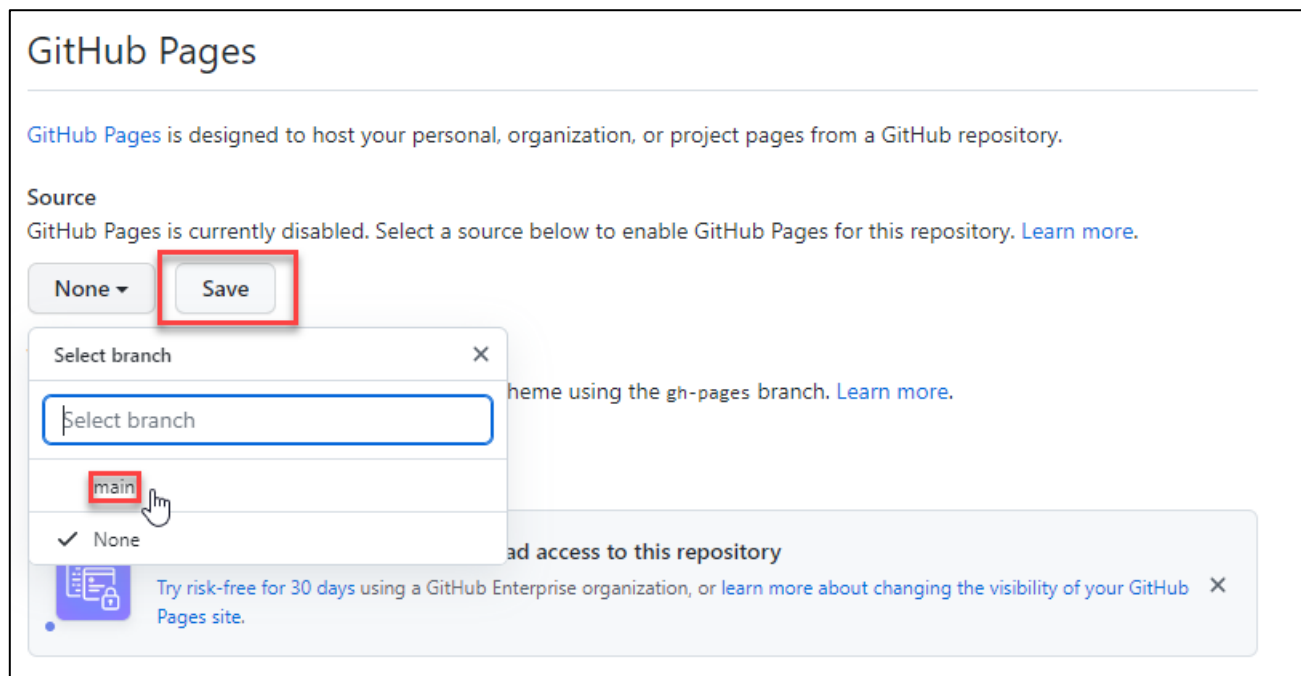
GitHub Pages

GitHub Pages is designed to host your personal, organization, or project pages from a GitHub repository.

Source
GitHub Pages is currently disabled. Select a source below to enable GitHub Pages for this repository. Learn more.

None ▾ Save

Select branch ×

Select branch

main

✓ None

heme using the gh-pages branch. Learn more.

ad access to this repository

Try risk-free for 30 days using a GitHub Enterprise organization, or learn more about changing the visibility of your GitHub Pages site. ×